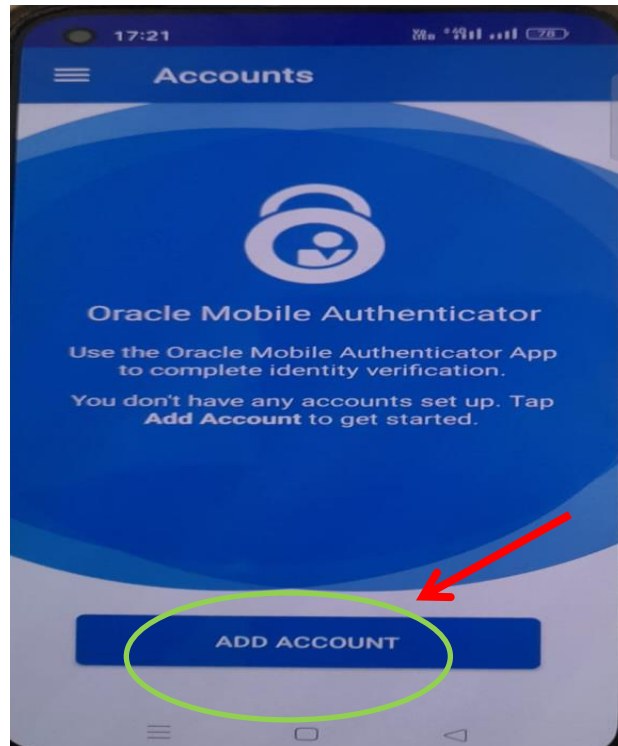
17:21 78

Accounts

Oracle Mobile Authenticator

Use the Oracle Mobile Authenticator App to complete identity verification.

You don't have any accounts set up. Tap **Add Account** to get started.

ADD ACCOUNT